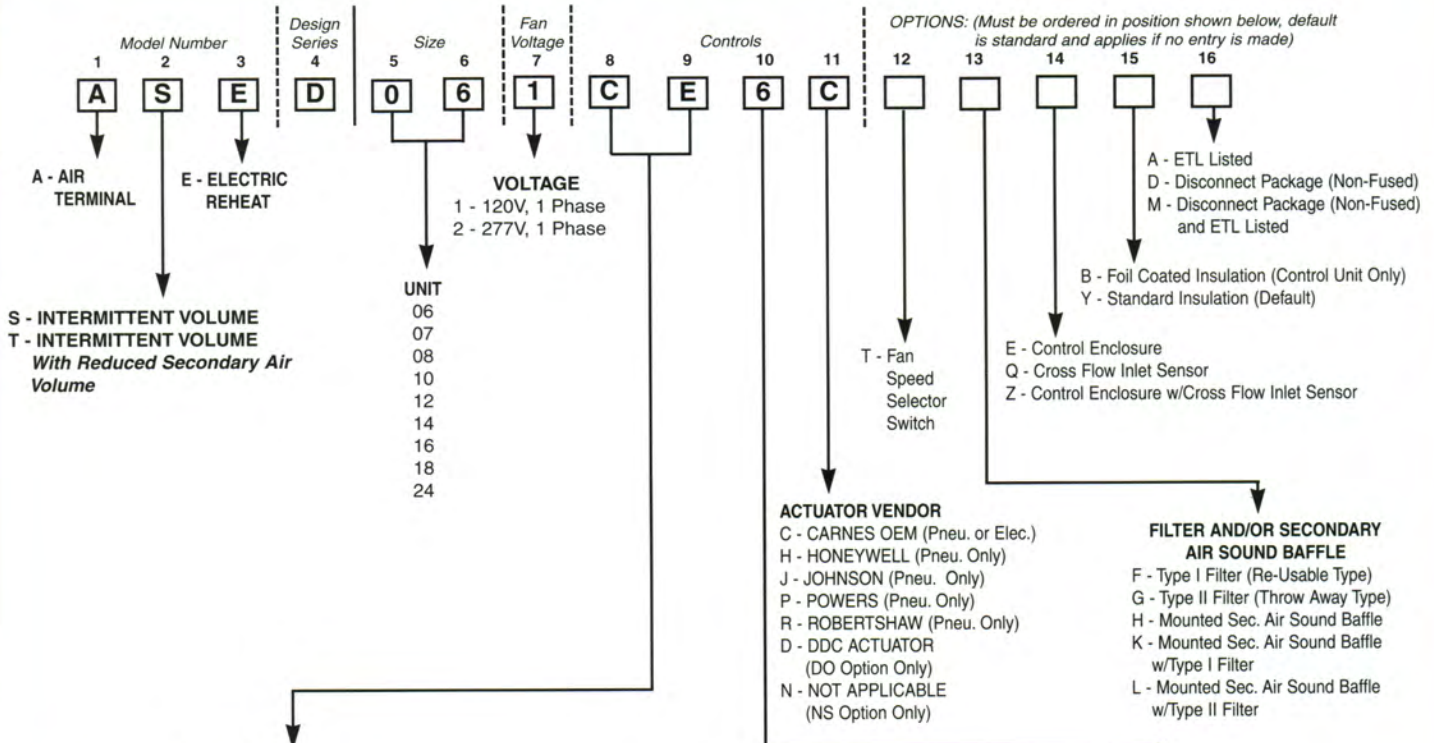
Model Number
1 2 3
A S E

Design Series
4
D

Size
5 6
0 6

Fan Voltage
7
1

Controls
8 9 10 11
C E 6 C

OPTIONS: (Must be ordered in position shown below, default is standard and applies if no entry is made)
12 13 14 15 16

A - AIR TERMINAL

E - ELECTRIC REHEAT

S - INTERMITTENT VOLUME
T - INTERMITTENT VOLUME *With Reduced Secondary Air Volume*

UNIT
06
07
08
10
12
14
16
18
24

VOLTAGE
1 - 120V, 1 Phase
2 - 277V, 1 Phase

A - ETL Listed
D - Disconnect Package (Non-Fused)
M - Disconnect Package (Non-Fused) and ETL Listed

B - Foil Coated Insulation (Control Unit Only)
Y - Standard Insulation (Default)

E - Control Enclosure
Q - Cross Flow Inlet Sensor
Z - Control Enclosure w/Cross Flow Inlet Sensor

T - Fan Speed Selector Switch

ACTUATOR VENDOR
C - CARNES OEM (Pneu. or Elec.)
H - HONEYWELL (Pneu. Only)
J - JOHNSON (Pneu. Only)
P - POWERS (Pneu. Only)
R - ROBERTSHAW (Pneu. Only)
D - DDC ACTUATOR (DO Option Only)
N - NOT APPLICABLE (NS Option Only)

FILTER AND/OR SECONDARY AIR SOUND BAFFLE
F - Type I Filter (Re-Usable Type)
G - Type II Filter (Throw Away Type)
H - Mounted Sec. Air Sound Baffle
K - Mounted Sec. Air Sound Baffle w/Type I Filter
L - Mounted Sec. Air Sound Baffle w/Type II Filter